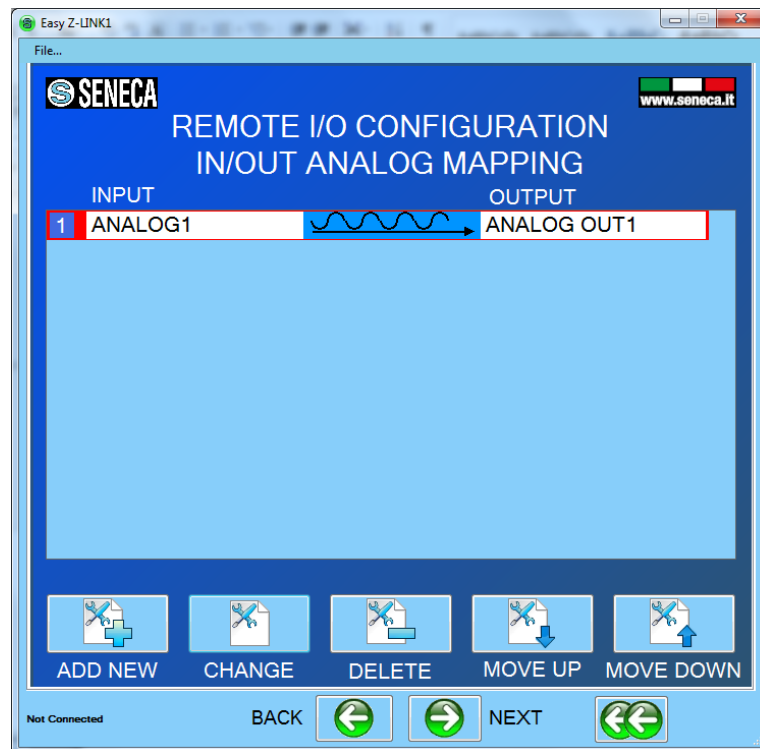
Easy Z-LINK1

File...

SENECA

www.seneca.it

REMOTE I/O CONFIGURATION
IN/OUT ANALOG MAPPING

INPUT

OUTPUT

| 1 | ANALOG1 | ANALOG OUT1 |
|---|---|---|

ADD NEW

CHANGE

DELETE

MOVE UP

MOVE DOWN

Not Connected

BACK

NEXT